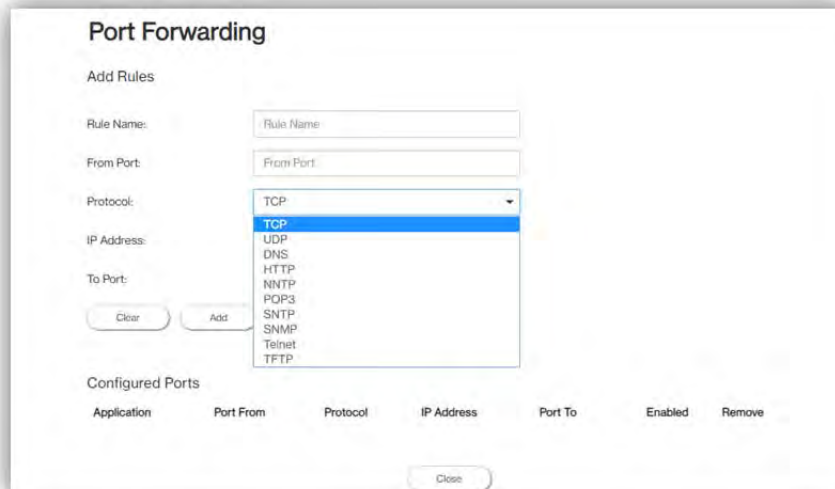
Port Forwarding

Add Rules

Rule Name: Rule Name

From Port: From Port

Protocol: TCP

TCP
UDP
DNS
HTTP
NNTP
POP3
SNTP
SNMP
Telnet
TFTP

IP Address:

To Port:

Clear Add

Configured Ports

| Application | Port From | Protocol | IP Address | Port To | Enabled | Remove |
|---|---|---|---|---|---|---|

Close